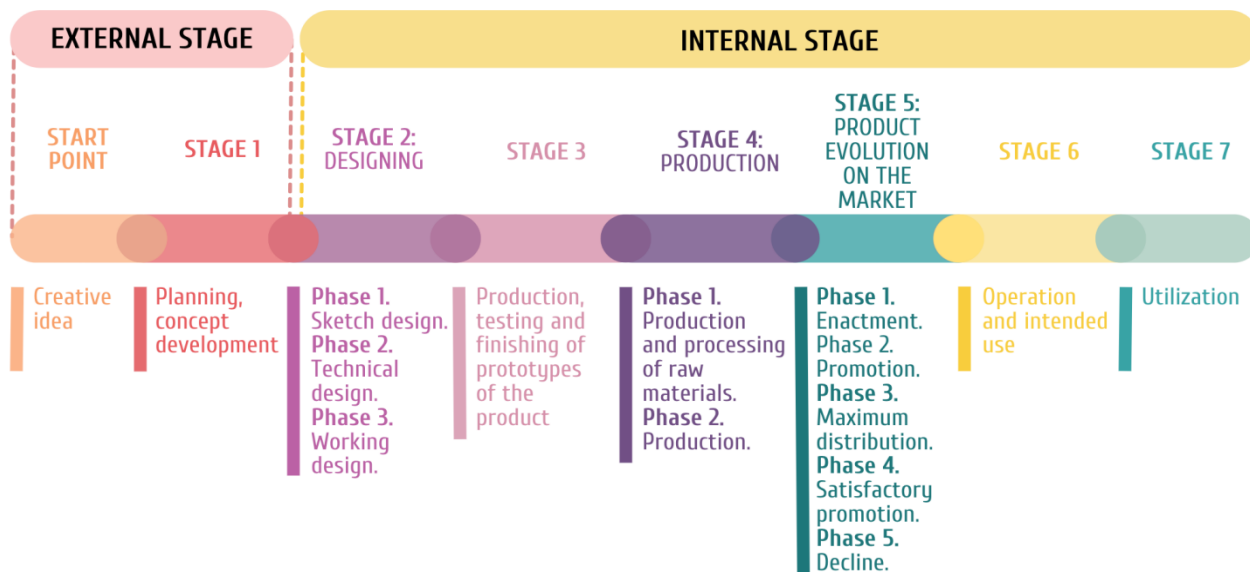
EXTERNAL STAGE

INTERNAL STAGE

START POINT

STAGE 1

STAGE 2: DESIGNING

STAGE 3

STAGE 4: PRODUCTION

STAGE 5: PRODUCT EVOLUTION ON THE MARKET

STAGE 6

STAGE 7

Creative idea

Planning, concept development

Phase 1. Sketch design. Phase 2. Technical design. Phase 3. Working design.

Production, testing and finishing of prototypes of the product

Phase 1. Production and processing of raw materials. Phase 2. Production.

Phase 1. Enactment. Phase 2. Promotion. Phase 3. Maximum distribution. Phase 4. Satisfactory promotion. Phase 5. Decline.

Operation and intended use

Utilization